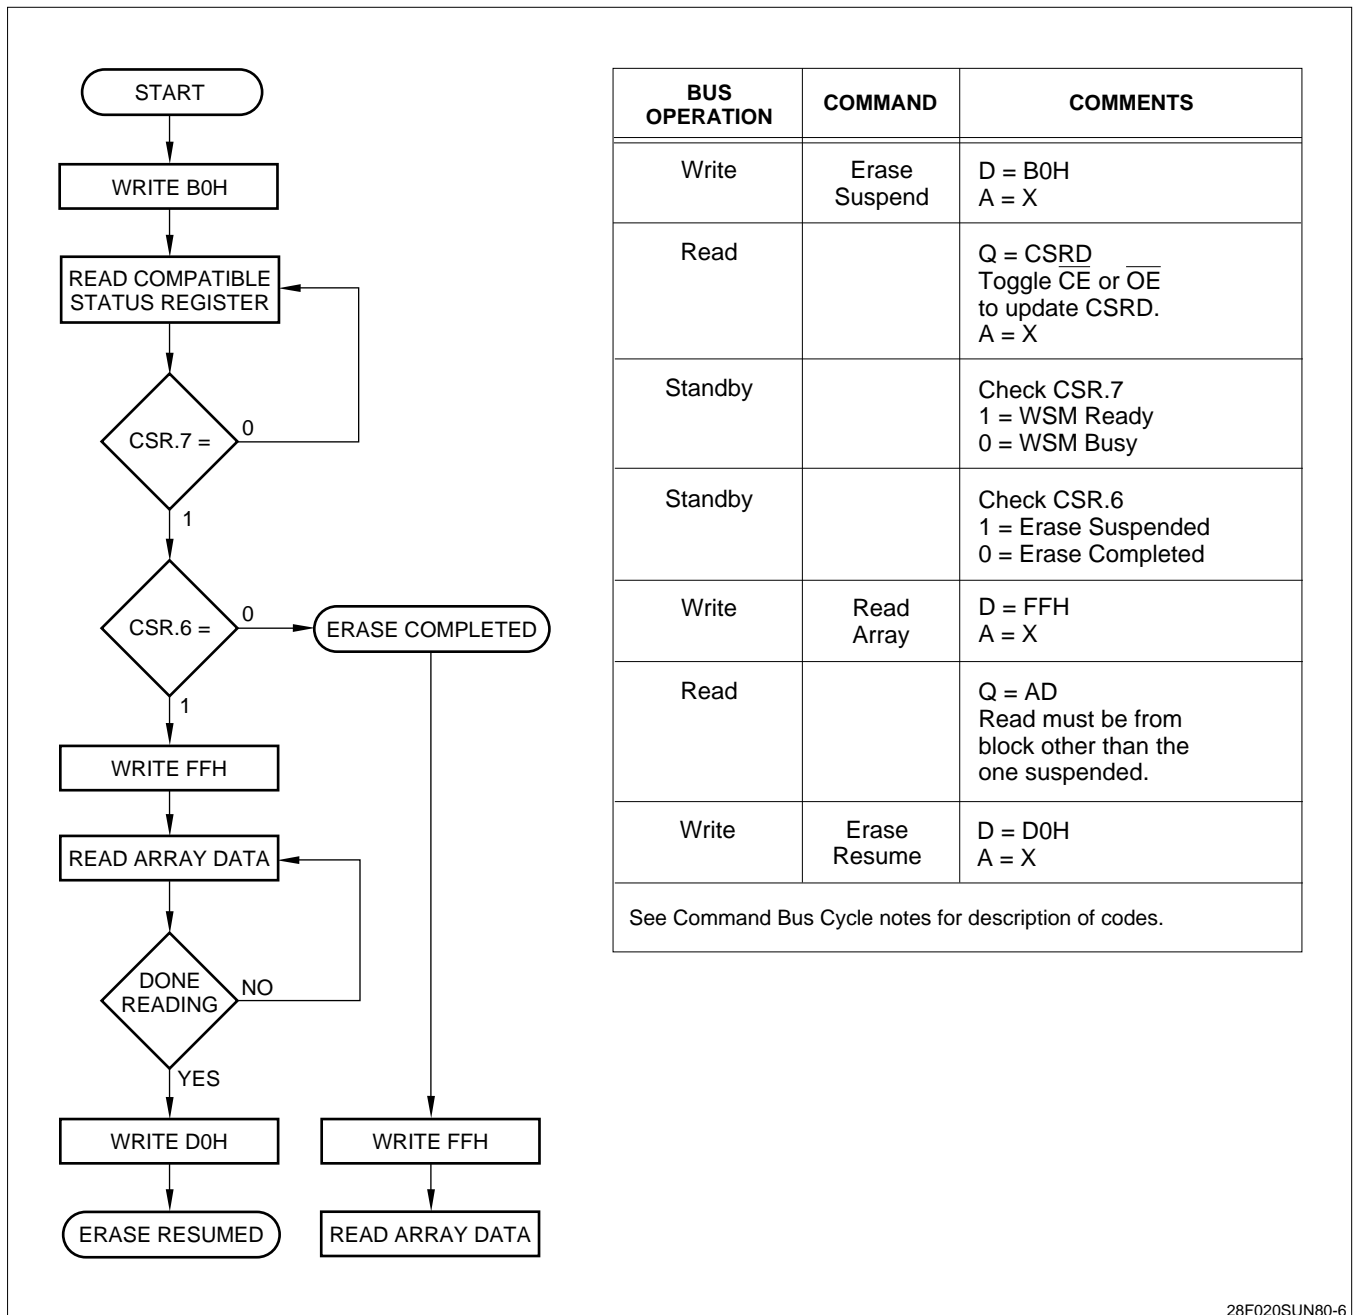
START

WRITE B0H

READ COMPATIBLE STATUS REGISTER

CSR.7 =

0

1

CSR.6 =

0

ERASE COMPLETED

1

WRITE FFH

READ ARRAY DATA

DONE READING

NO

YES

WRITE D0H

ERASE RESUMED

WRITE FFH

READ ARRAY DATA

| BUS OPERATION | COMMAND | COMMENTS |
|---|---|---|
| Write | Erase Suspend | D = B0H<br>A = X |
| Read | | Q = CSRD<br>Toggle $\overline{CE}$ or $\overline{OE}$ to update CSRD.<br>A = X |
| Standby | | Check CSR.7<br>1 = WSM Ready<br>0 = WSM Busy |
| Standby | | Check CSR.6<br>1 = Erase Suspended<br>0 = Erase Completed |
| Write | Read Array | D = FFH<br>A = X |
| Read | | Q = AD<br>Read must be from block other than the one suspended. |
| Write | Erase Resume | D = D0H<br>A = X |

See Command Bus Cycle notes for description of codes.

28F020SUN80-6